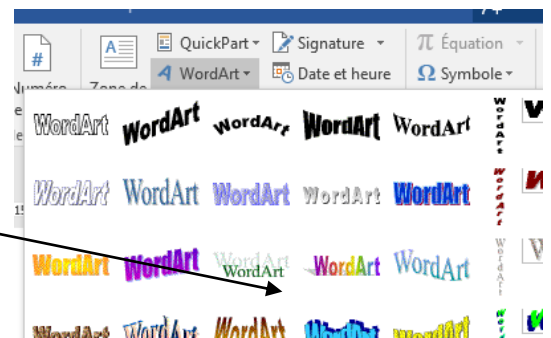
Numéro
Zone de
QuickPart
Signature
Équation
WordArt
Date et heure
Symbole

WordArt WordArt WordArt WordArt WordArt WordArt
WordArt WordArt WordArt WordArt WordArt WordArt
WordArt WordArt WordArt WordArt WordArt WordArt
WordArt WordArt WordArt WordArt WordArt
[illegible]